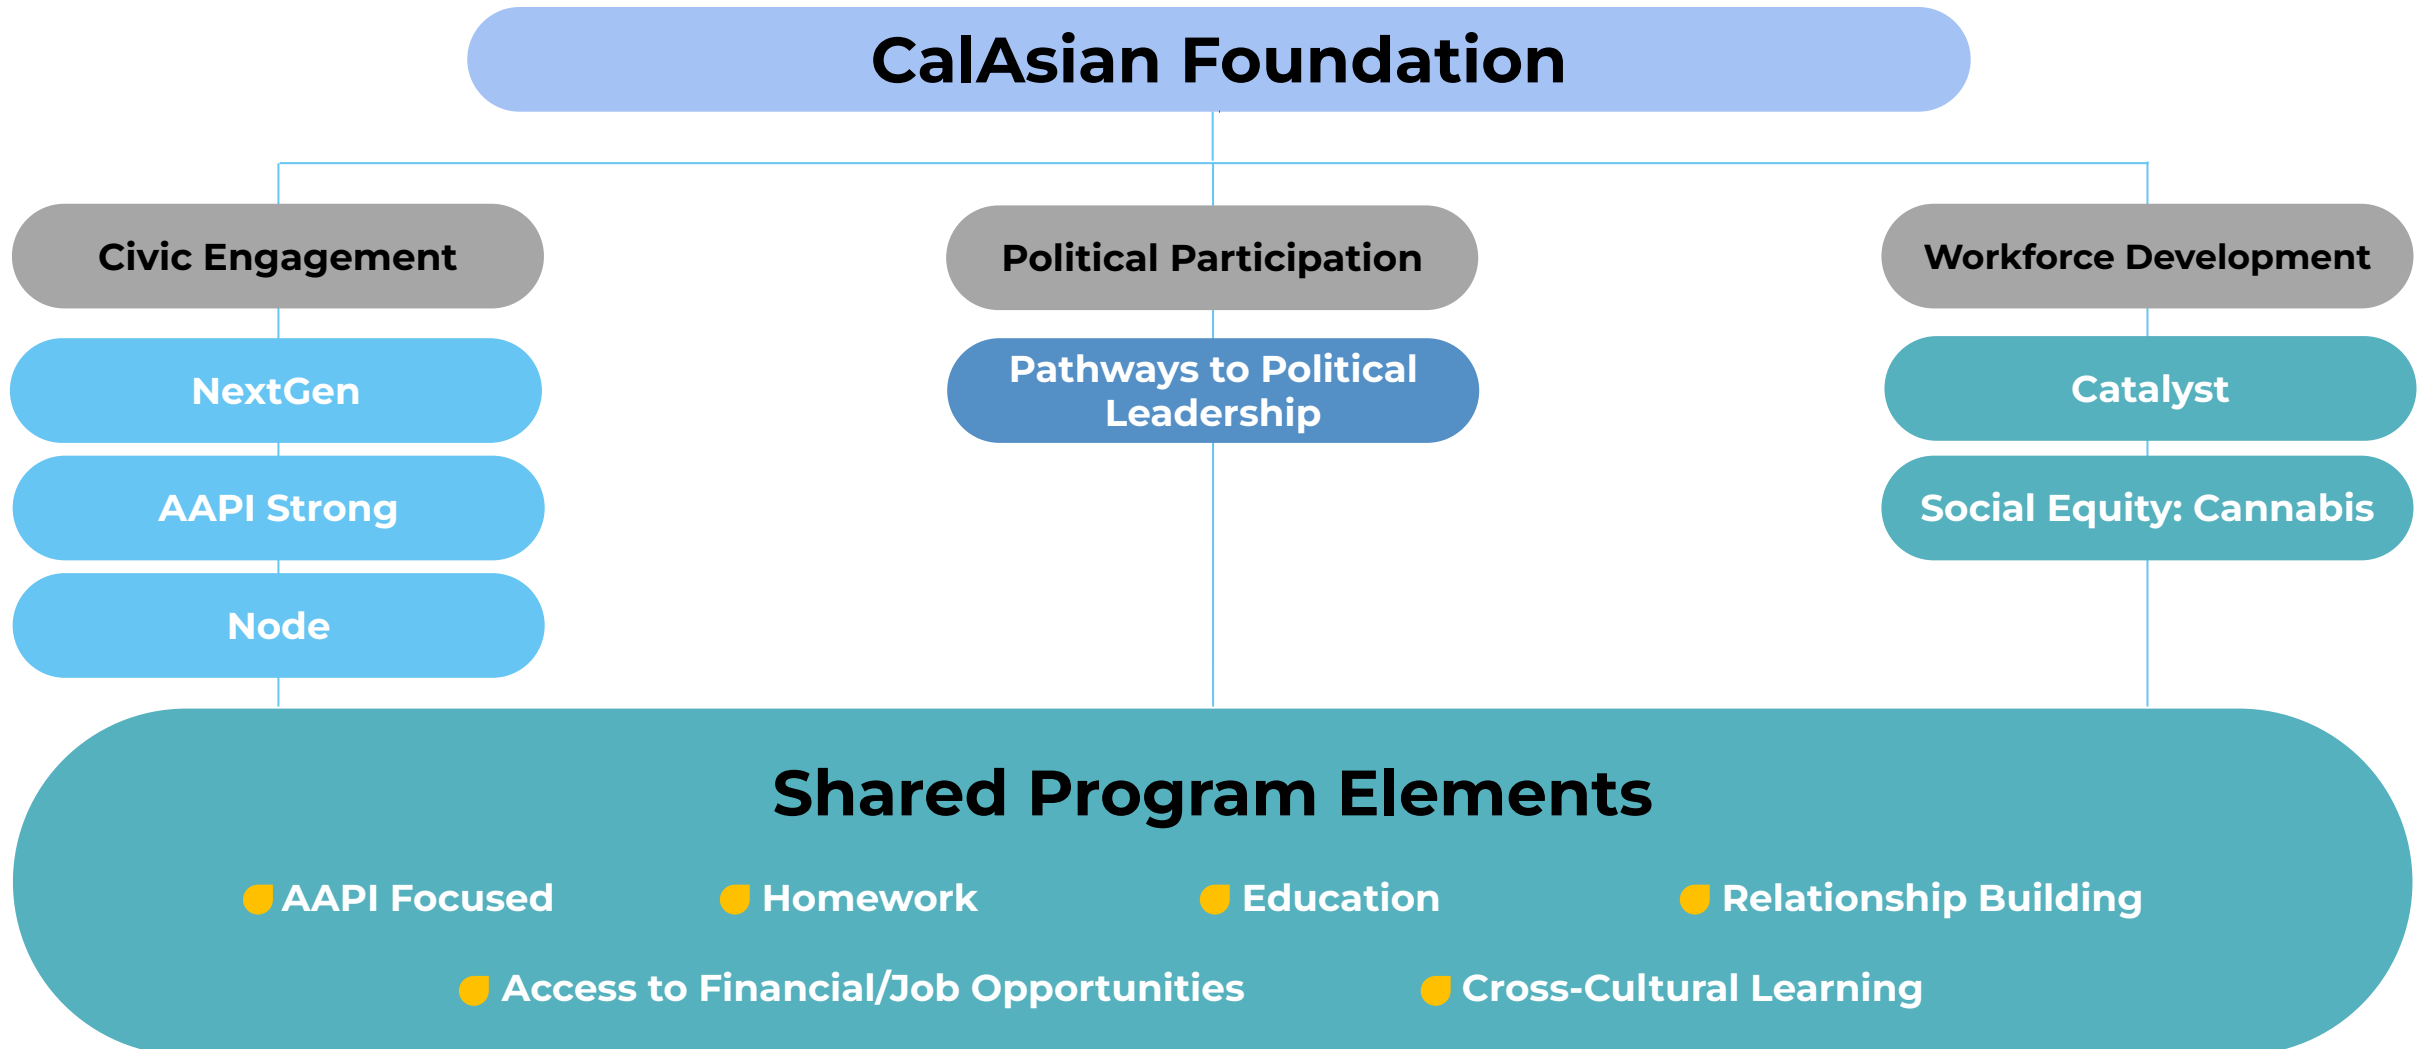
CalAsian Foundation

Civic Engagement

NextGen

AAPI Strong

Node

Political Participation

Pathways to Political Leadership

Workforce Development

Catalyst

Social Equity: Cannabis

Shared Program Elements

AAPI Focused

Homework

Education

Relationship Building

Access to Financial/Job Opportunities

Cross-Cultural Learning